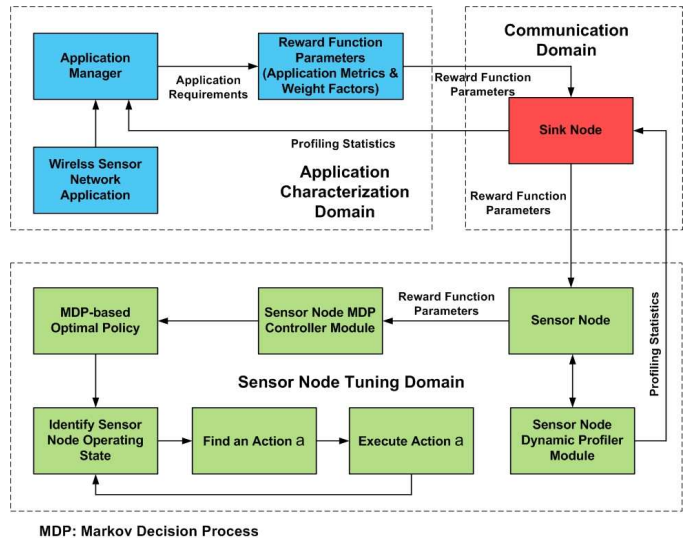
Application Manager

Application Requirements

Reward Function Parameters (Application Metrics & Weight Factors)

Communication Domain

Reward Function Parameters

Sink Node

Profiling Statistics

Wireless Sensor Network Application

Application Characterization Domain

Reward Function Parameters

MDP-based Optimal Policy

Sensor Node MDP Controller Module

Reward Function Parameters

Sensor Node

Profiling Statistics

Sensor Node Tuning Domain

Identify Sensor Node Operating State

Find an Action a

Execute Action a

Sensor Node Dynamic Profiler Module

MDP: Markov Decision Process